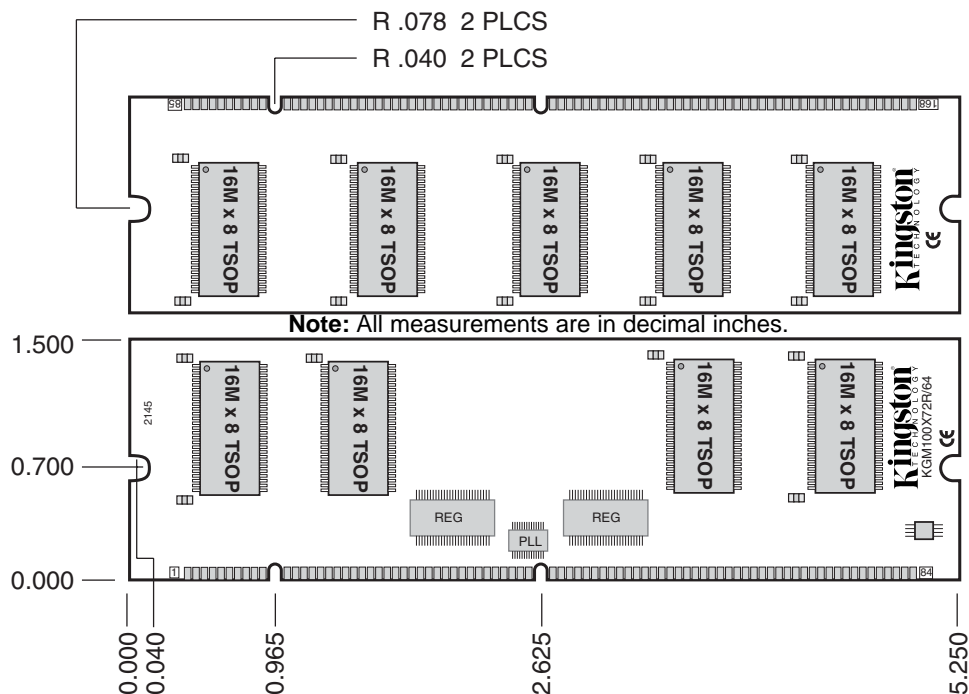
R .078 2 PLCS
R .040 2 PLCS

85 168

16M x 8 TSOP
16M x 8 TSOP
16M x 8 TSOP
16M x 8 TSOP
16M x 8 TSOP

Kingston TECHNOLOGY
CE

Note: All measurements are in decimal inches.

1.500
0.700
0.000

2145

16M x 8 TSOP
16M x 8 TSOP
16M x 8 TSOP
16M x 8 TSOP

Kingston TECHNOLOGY
KGM100X72R/64
CE

REG
PLL
REG

1 84

0.000
0.040
0.965
2.625
5.250